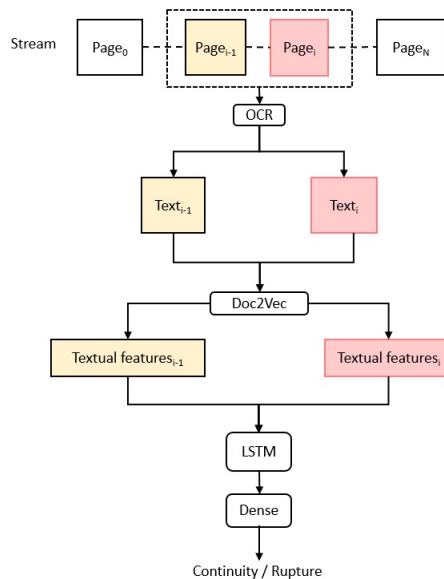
Stream

$\text{Page}_0$

$\text{Page}_{i-1}$

$\text{Page}_i$

$\text{Page}_N$

OCR

$\text{Text}_{i-1}$

$\text{Text}_i$

Doc2Vec

$\text{Textual features}_{i-1}$

$\text{Textual features}_i$

LSTM

Dense

Continuity / Rupture